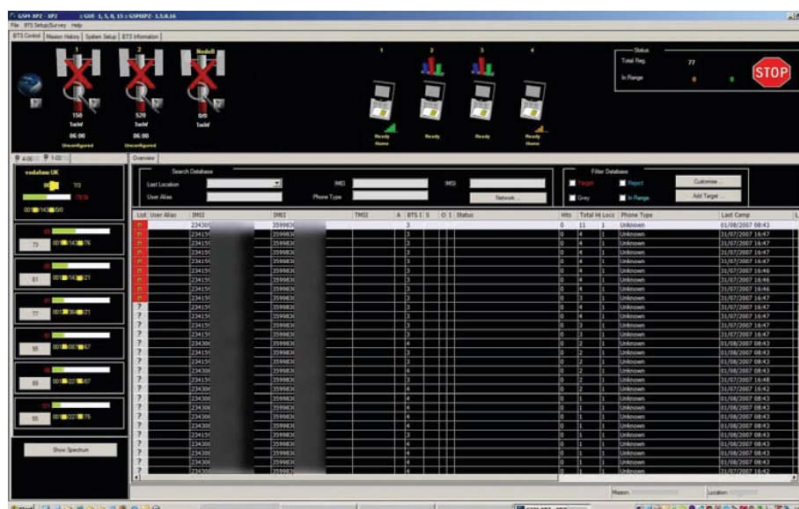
GSM XP2 - XP2

File BTS Setup/Survey Help

BTS Control | Mission History | System Setup | BTS Information

1 2 3

150 Sold 86.00

520 Sold 86.00

0/0 Sold

Unconfigured Unconfigured

1 2 3 4

Ready Home Ready Ready Ready Home

Status

Total Reg. 77

In Range 0 0

STOP

vodafone UK

73

Overview

Search Database

Last Location

User Alias

IMEI

Phone Type

IMSI

Network...

Filter Database

Target Reject Grey In Range

Customise...

Add Target...

| List | User Alias | IMSI | IMEI | TMSI | A | BTS | S | O | I | Status | Hits | Total Hi | Locs | Phone Type | Last Camp |
|---|---|---|---|---|---|---|---|---|---|---|---|---|---|---|---|
| | | 23430 | 35998 | | | 3 | | | | | 0 | 11 | 1 | Unknown | 01/08/2007 08:43 |
| | | 23415 | 35998 | | | 3 | | | | | 0 | 4 | 1 | Unknown | 31/07/2007 16:47 |
| | | 23415 | 35998 | | | 3 | | | | | 0 | 4 | 1 | Unknown | 31/07/2007 16:47 |
| | | 23415 | 35998 | | | 3 | | | | | 0 | 4 | 1 | Unknown | 31/07/2007 16:47 |
| | | 23415 | 35998 | | | 3 | | | | | 0 | 4 | 1 | Unknown | 31/07/2007 16:46 |
| | | 23415 | 35998 | | | 3 | | | | | 0 | 4 | 1 | Unknown | 31/07/2007 16:46 |
| | | 23415 | 35998 | | | 3 | | | | | 0 | 4 | 1 | Unknown | 31/07/2007 16:46 |
| | | 23415 | 35998 | | | 3 | | | | | 0 | 3 | 1 | Unknown | 31/07/2007 16:47 |
| | | 23415 | 35998 | | | 3 | | | | | 0 | 3 | 1 | Unknown | 31/07/2007 16:47 |
| ? | | 23415 | 35998 | | | 3 | | | | | 0 | 3 | 1 | Unknown | 31/07/2007 16:47 |
| ? | | 23415 | 35998 | | | 3 | | | | | 0 | 3 | 1 | Unknown | 31/07/2007 16:47 |
| ? | | 23415 | 35998 | | | 3 | | | | | 0 | 3 | 1 | Unknown | 31/07/2007 16:47 |
| ? | | 23430 | 35998 | | | 4 | | | | | 0 | 3 | 1 | Unknown | 01/08/2007 08:43 |
| ? | | 23430 | 35998 | | | 4 | | | | | 0 | 2 | 1 | Unknown | 01/08/2007 08:43 |
| ? | | 23430 | 35998 | | | 4 | | | | | 0 | 2 | 1 | Unknown | 01/08/2007 08:43 |
| ? | | 23415 | 35998 | | | 3 | | | | | 0 | 2 | 1 | Unknown | 31/07/2007 16:47 |
| ? | | 23415 | 35998 | | | 3 | | | | | 0 | 2 | 1 | Unknown | 31/07/2007 16:48 |
| ? | | 23430 | 35998 | | | 4 | | | | | 0 | 2 | 1 | Unknown | 01/08/2007 08:43 |
| ? | | 23430 | 35998 | | | 4 | | | | | 0 | 1 | 1 | Unknown | 01/08/2007 08:43 |
| ? | | 23430 | 35998 | | | 4 | | | | | 0 | 1 | 1 | Unknown | 01/08/2007 08:43 |
| ? | | 23430 | 35998 | | | 4 | | | | | 0 | 1 | 1 | Unknown | 01/08/2007 08:43 |
| ? | | 23415 | 35998 | | | 3 | | | | | 0 | 1 | 1 | Unknown | 31/07/2007 16:47 |
| ? | | 23430 | 35998 | | | 4 | | | | | 0 | 1 | 1 | Unknown | 01/08/2007 08:43 |
| ? | | 23430 | 35998 | | | 4 | | | | | 0 | 1 | 1 | Unknown | 01/08/2007 08:43 |
| ? | | 23430 | 35998 | | | 4 | | | | | 0 | 1 | 1 | Unknown | 01/08/2007 08:43 |

Show Spectrum

Mission: Location: